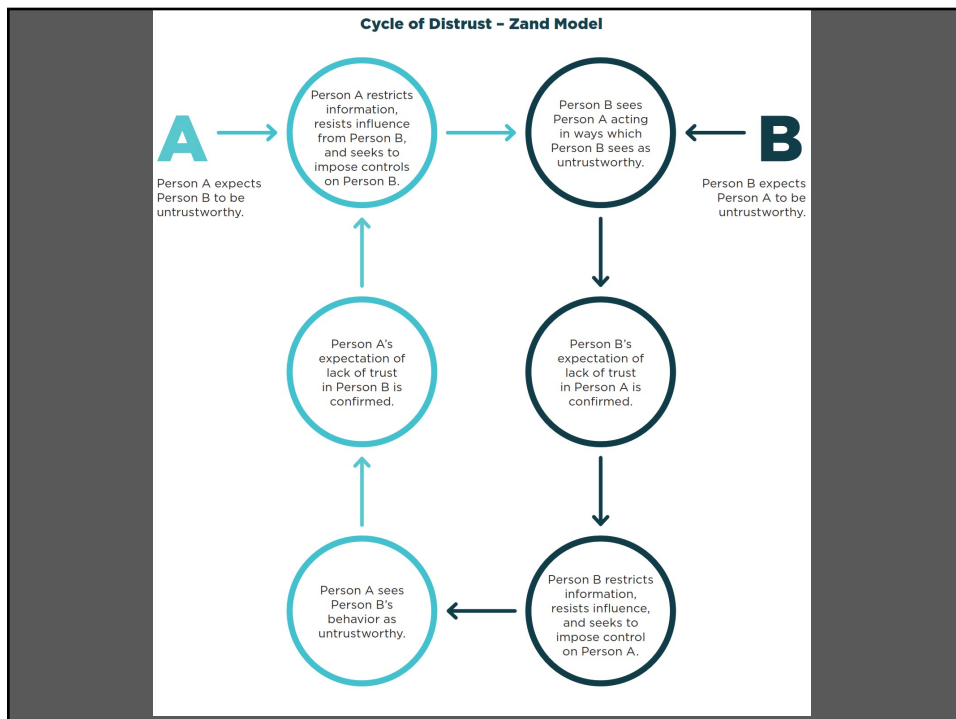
Cycle of Distrust – Zand Model

A

Person A expects Person B to be untrustworthy.

Person A restricts information, resists influence from Person B, and seeks to impose controls on Person B.

Person B sees Person A acting in ways which Person B sees as untrustworthy.

B

Person B expects Person A to be untrustworthy.

Person A's expectation of lack of trust in Person B is confirmed.

Person B's expectation of lack of trust in Person A is confirmed.

Person A sees Person B's behavior as untrustworthy.

Person B restricts information, resists influence, and seeks to impose control on Person A.